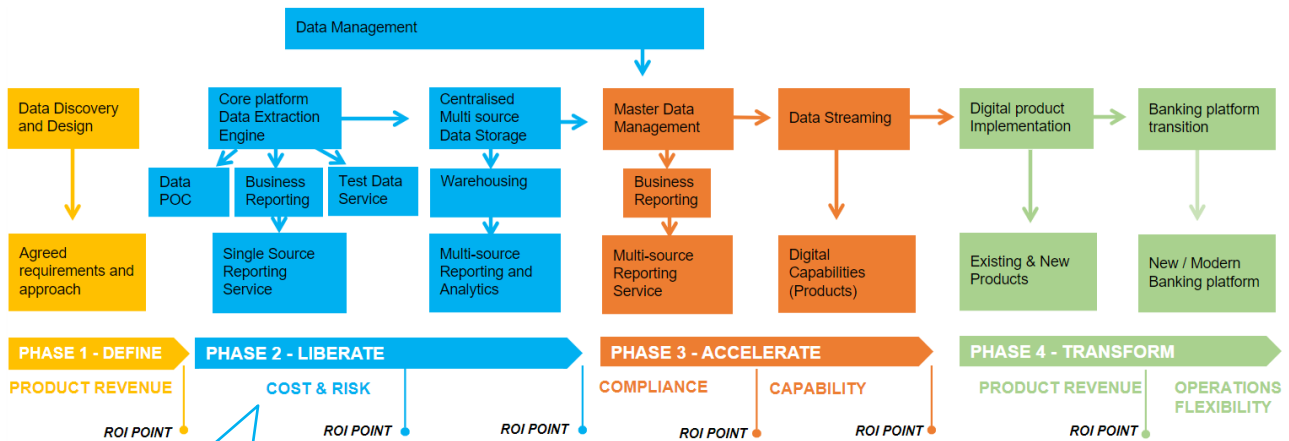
Data Management

Data Discovery and Design

Agreed requirements and approach

Core platform Data Extraction Engine

Data POC

Business Reporting

Test Data Service

Single Source Reporting Service

Centralised Multi source Data Storage

Warehousing

Multi-source Reporting and Analytics

Master Data Management

Business Reporting

Multi-source Reporting Service

Data Streaming

Digital Capabilities (Products)

Digital product Implementation

Existing & New Products

Banking platform transition

New / Modern Banking platform

PHASE 1 - DEFINE

PHASE 2 - LIBERATE

PHASE 3 - ACCELERATE

PHASE 4 - TRANSFORM

PRODUCT REVENUE

COST & RISK

COMPLIANCE

CAPABILITY

PRODUCT REVENUE

OPERATIONS FLEXIBILITY

ROI POINT

ROI POINT

ROI POINT

ROI POINT

ROI POINT

ROI POINT